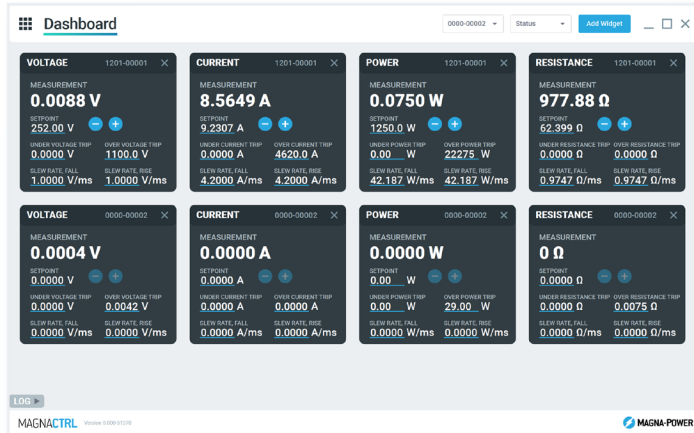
Dashboard

0000-00002
Status
Add Widget

VOLTAGE 1201-00001
MEASUREMENT
0.0088 V
SETPOINT
252.00 V
UNDER VOLTAGE TRIP
0.0000 V
OVER VOLTAGE TRIP
1100.0 V
SLEW RATE, FALL
1.0000 V/ms
SLEW RATE, RISE
1.0000 V/ms

CURRENT 1201-00001
MEASUREMENT
8.5649 A
SETPOINT
9.2307 A
UNDER CURRENT TRIP
0.0000 A
OVER CURRENT TRIP
4620.0 A
SLEW RATE, FALL
4.2000 A/ms
SLEW RATE, RISE
4.2000 A/ms

POWER 1201-00001
MEASUREMENT
0.0750 W
SETPOINT
1250.0 W
UNDER POWER TRIP
0.00 W
OVER POWER TRIP
22275 W
SLEW RATE, FALL
42.187 W/ms
SLEW RATE, RISE
42.187 W/ms

RESISTANCE 1201-00001
MEASUREMENT
977.88 Ω
SETPOINT
62.399 Ω
UNDER RESISTANCE TRIP
0.0000 Ω
OVER RESISTANCE TRIP
0.0000 Ω
SLEW RATE, FALL
0.9747 Ω/ms
SLEW RATE, RISE
0.9747 Ω/ms

VOLTAGE 0000-00002
MEASUREMENT
0.0004 V
SETPOINT
0.0000 V
UNDER VOLTAGE TRIP
0.0000 V
OVER VOLTAGE TRIP
0.0042 V
SLEW RATE, FALL
0.0000 V/ms
SLEW RATE, RISE
0.0000 V/ms

CURRENT 0000-00002
MEASUREMENT
0.0000 A
SETPOINT
0.0000 A
UNDER CURRENT TRIP
0.0000 A
OVER CURRENT TRIP
0.0000 A
SLEW RATE, FALL
0.0000 A/ms
SLEW RATE, RISE
0.0000 A/ms

POWER 0000-00002
MEASUREMENT
0.0000 W
SETPOINT
0.00 W
UNDER POWER TRIP
0.00 W
OVER POWER TRIP
29.00 W
SLEW RATE, FALL
0.0000 W/ms
SLEW RATE, RISE
0.0000 W/ms

RESISTANCE 0000-00002
MEASUREMENT
0 Ω
SETPOINT
0.0000 Ω
UNDER RESISTANCE TRIP
0.0000 Ω
OVER RESISTANCE TRIP
0.0075 Ω
SLEW RATE, FALL
0.0000 Ω/ms
SLEW RATE, RISE
0.0000 Ω/ms

LOG

MAGNACTRL Version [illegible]

MAGNA-POWER